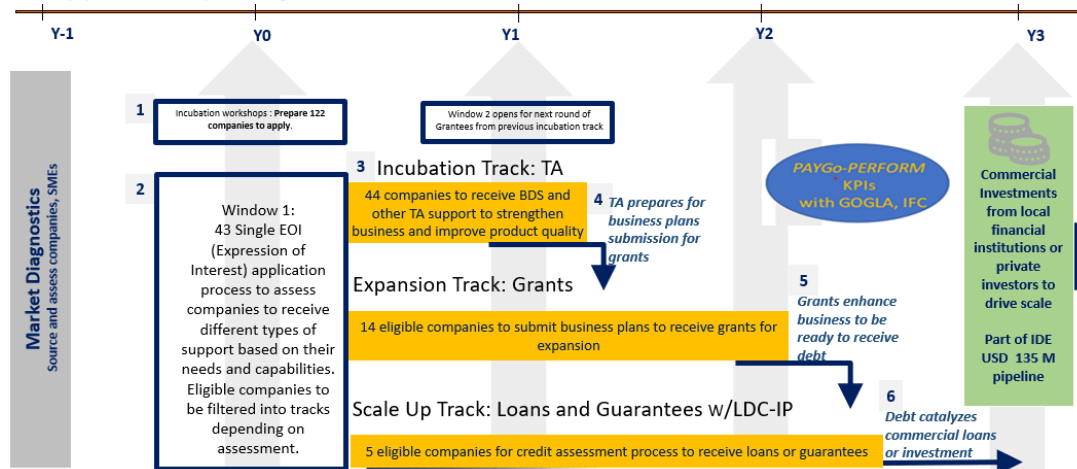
Y-1

Y0

Y1

Y2

Y3

Market Diagnostics
Source and assess companies, SMEs

1
Incubation workshops : Prepare 122 companies to apply.

Window 2 opens for next round of Grantees from previous incubation track

2
Window 1: 43 Single EOI (Expression of Interest) application process to assess companies to receive different types of support based on their needs and capabilities. Eligible companies to be filtered into tracks depending on assessment.

3
Incubation Track: TA

44 companies to receive BDS and other TA support to strengthen business and improve product quality

4
TA prepares for business plans submission for grants

PAYGo-PERFORM KPIs with GOGLA, IFC

Expansion Track: Grants

14 eligible companies to submit business plans to receive grants for expansion

5
Grants enhance business to be ready to receive debt

Scale Up Track: Loans and Guarantees w/LDC-IP

5 eligible companies for credit assessment process to receive loans or guarantees

6
Debt catalyzes commercial loans or investment

Commercial Investments from local financial institutions or private investors to drive scale

Part of IDE USD 135 M pipeline